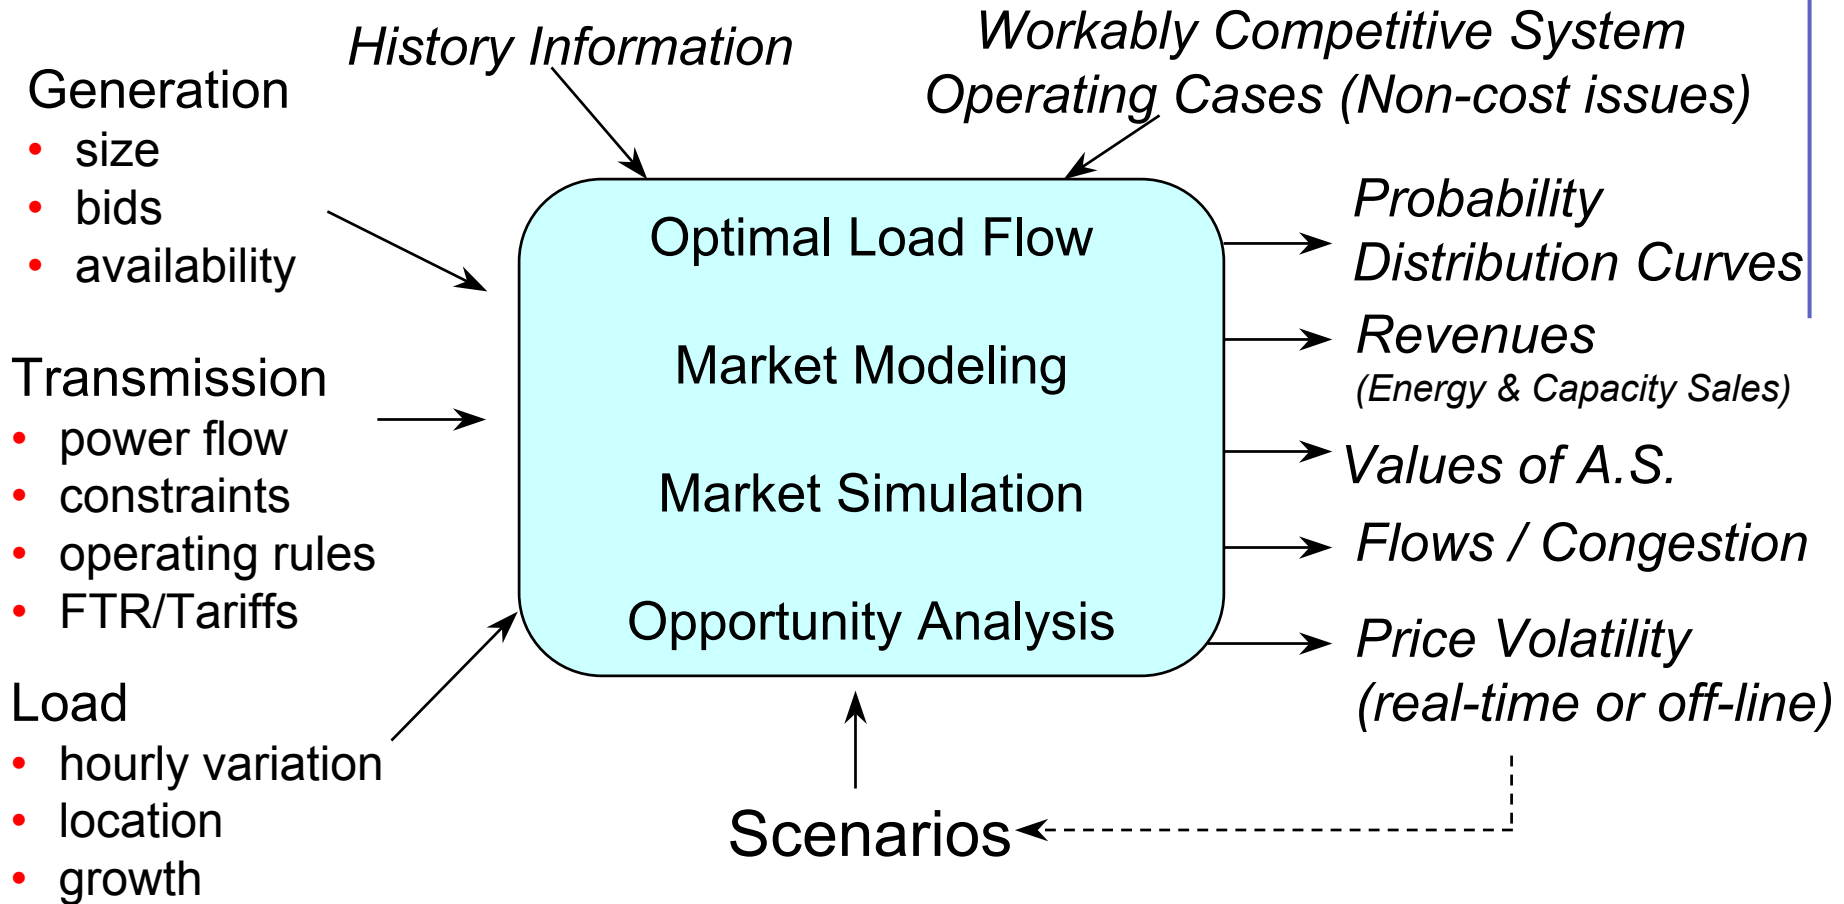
History Information

Workably Competitive System Operating Cases (Non-cost issues)

Generation
• size
• bids
• availability

Transmission
• power flow
• constraints
• operating rules
• FTR/Tariffs

Load
• hourly variation
• location
• growth

Optimal Load Flow

Market Modeling

Market Simulation

Opportunity Analysis

Probability Distribution Curves

Revenues
(Energy & Capacity Sales)

Values of A.S.

Flows / Congestion

Price Volatility
(real-time or off-line)

Scenarios